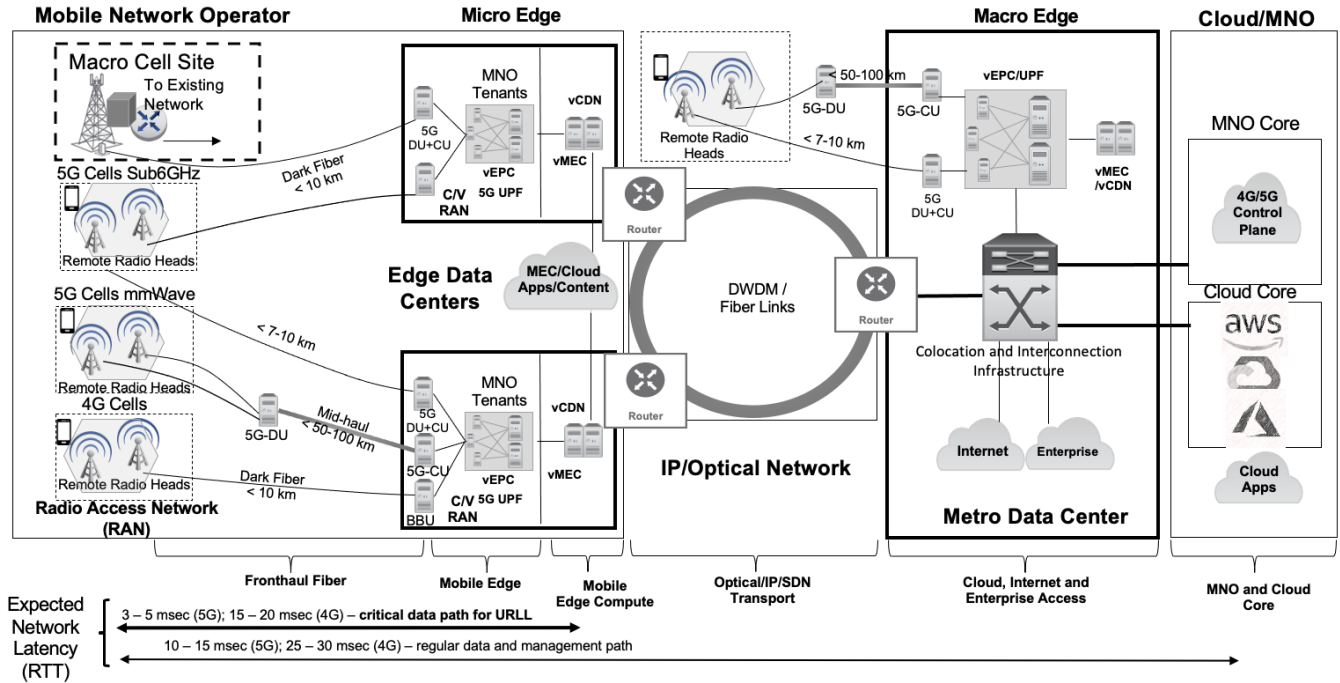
Mobile Network Operator

Micro Edge

Macro Edge

Cloud/MNO

Macro Cell Site

To Existing Network

MNO Tenants

vCDN

5G DU+CU

vEPC 5G UPF

vMEC

C/V RAN

Dark Fiber < 10 km

5G Cells Sub6GHz

Remote Radio Heads

Remote Radio Heads

5G-DU

50-100 km

5G-CU

vEPC/UPF

< 7-10 km

5G DU+CU

vMEC /vCDN

MNO Core

4G/5G Control Plane

Router

Edge Data Centers

MEC/Cloud Apps/Content

DWDM / Fiber Links

Router

Cloud Core

aws

5G Cells mmWave

< 7-10 km

Remote Radio Heads

4G Cells

Remote Radio Heads

5G-DU

Mid-haul < 50-100 km

MNO Tenants

5G DU+CU

5G-CU

BBU

vEPC 5G UPF

C/V RAN

vCDN

vMEC

Router

Dark Fiber < 10 km

Radio Access Network (RAN)

IP/Optical Network

Colocation and Interconnection Infrastructure

Internet

Enterprise

Cloud Apps

Metro Data Center

Fronthaul Fiber

Mobile Edge

Mobile Edge Compute

Optical/IP/SDN Transport

Cloud, Internet and Enterprise Access

MNO and Cloud Core

Expected Network Latency (RTT)

3 – 5 msec (5G); 15 – 20 msec (4G) – critical data path for URLL

10 – 15 msec (5G); 25 – 30 msec (4G) – regular data and management path